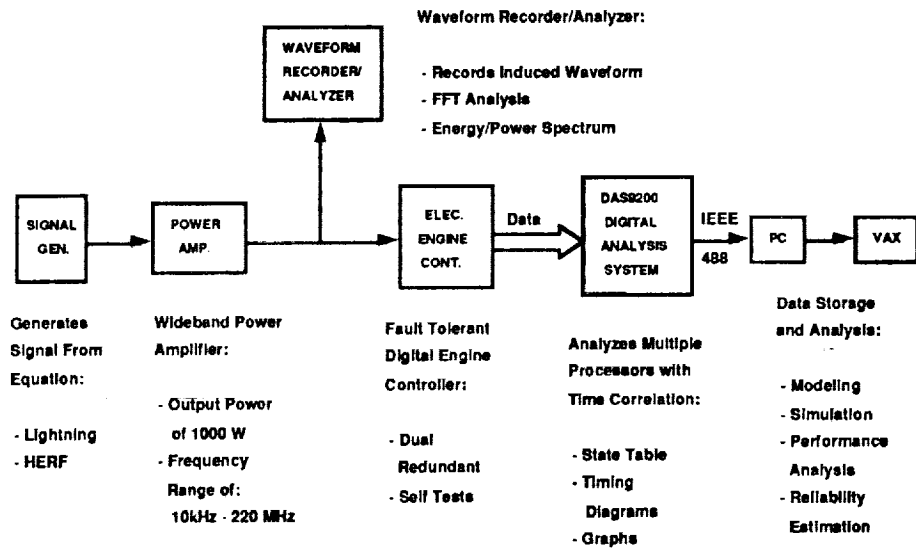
Waveform Recorder/Analyzer:

- Records Induced Waveform
- FFT Analysis
- Energy/Power Spectrum

WAVEFORM RECORDER/ ANALYZER

SIGNAL GEN.

POWER AMP.

ELEC. ENGINE CONT.

Data

DAS9200 DIGITAL ANALYSIS SYSTEM

IEEE 488

PC

VAX

Generates Signal From Equation:

- Lightning
- HERF

Wideband Power Amplifier:

- Output Power of 1000 W
- Frequency Range of: 10kHz - 220 MHz

Fault Tolerant Digital Engine Controller:

- Dual Redundant
- Self Tests

Analyzes Multiple Processors with Time Correlation:

- State Table
- Timing Diagrams
- Graphs

Data Storage and Analysis:

- Modeling
- Simulation
- Performance Analysis
- Reliability Estimation